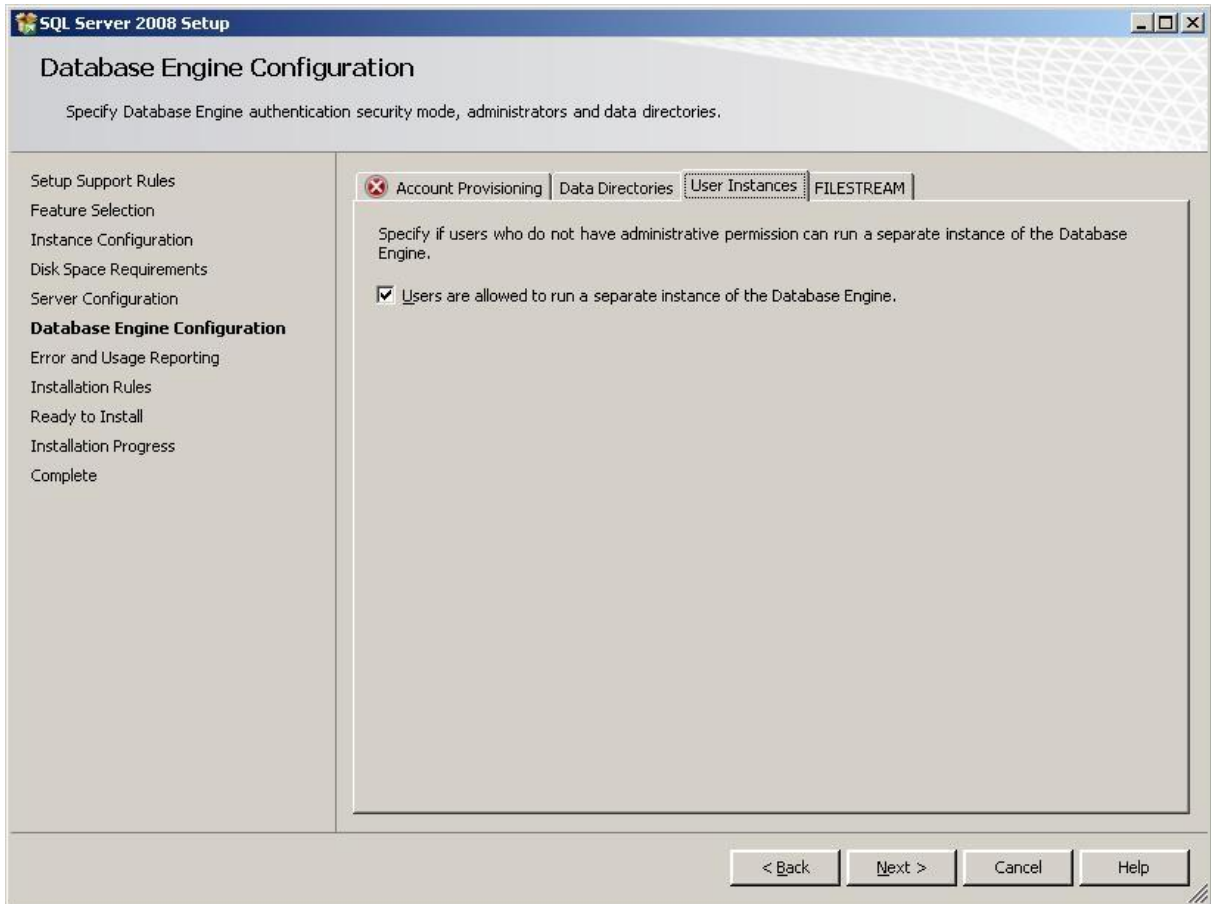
SQL Server 2008 Setup

Database Engine Configuration

Specify Database Engine authentication security mode, administrators and data directories.

Setup Support Rules
Feature Selection
Instance Configuration
Disk Space Requirements
Server Configuration
Database Engine Configuration
Error and Usage Reporting
Installation Rules
Ready to Install
Installation Progress
Complete

Account Provisioning | Data Directories | User Instances | FILESTREAM

Specify if users who do not have administrative permission can run a separate instance of the Database Engine.

Users are allowed to run a separate instance of the Database Engine.

< Back | Next > | Cancel | Help